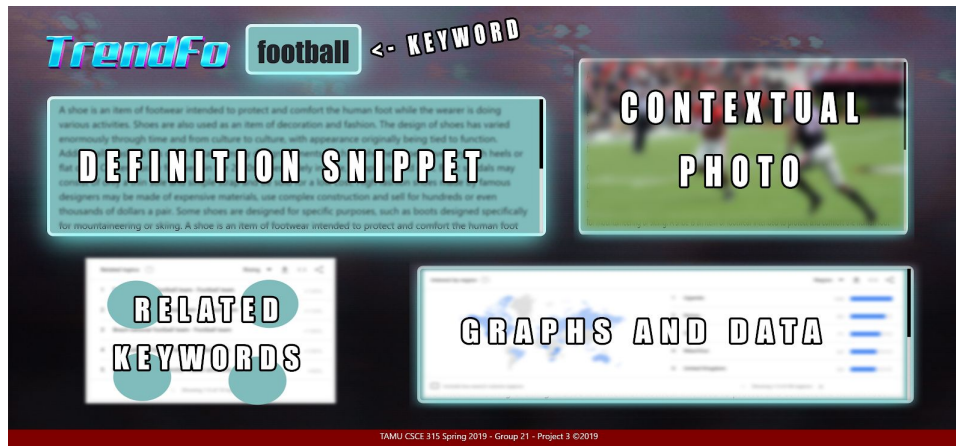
TrendFo football <- KEYWORD

A shoe is an item of footwear intended to protect and comfort the human foot while the wearer is doing various activities. Shoes are also used as an item of decoration and fashion. The design of shoes has varied enormously through time and from culture to culture, with appearance originally being tied to function. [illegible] designers may be made of expensive materials, use complex construction and sell for hundreds or even thousands of dollars a pair. Some shoes are designed for specific purposes, such as boots designed specifically for mountaineering or skiing. A shoe is an item of footwear intended to protect and comfort the human foot

DEFINITION SNIPPET

CONTEXTUAL PHOTO

RELATED KEYWORDS

GRAPHS AND DATA

TAMU CSCE 315 Spring 2019 - Group 21 - Project 3 ©2019